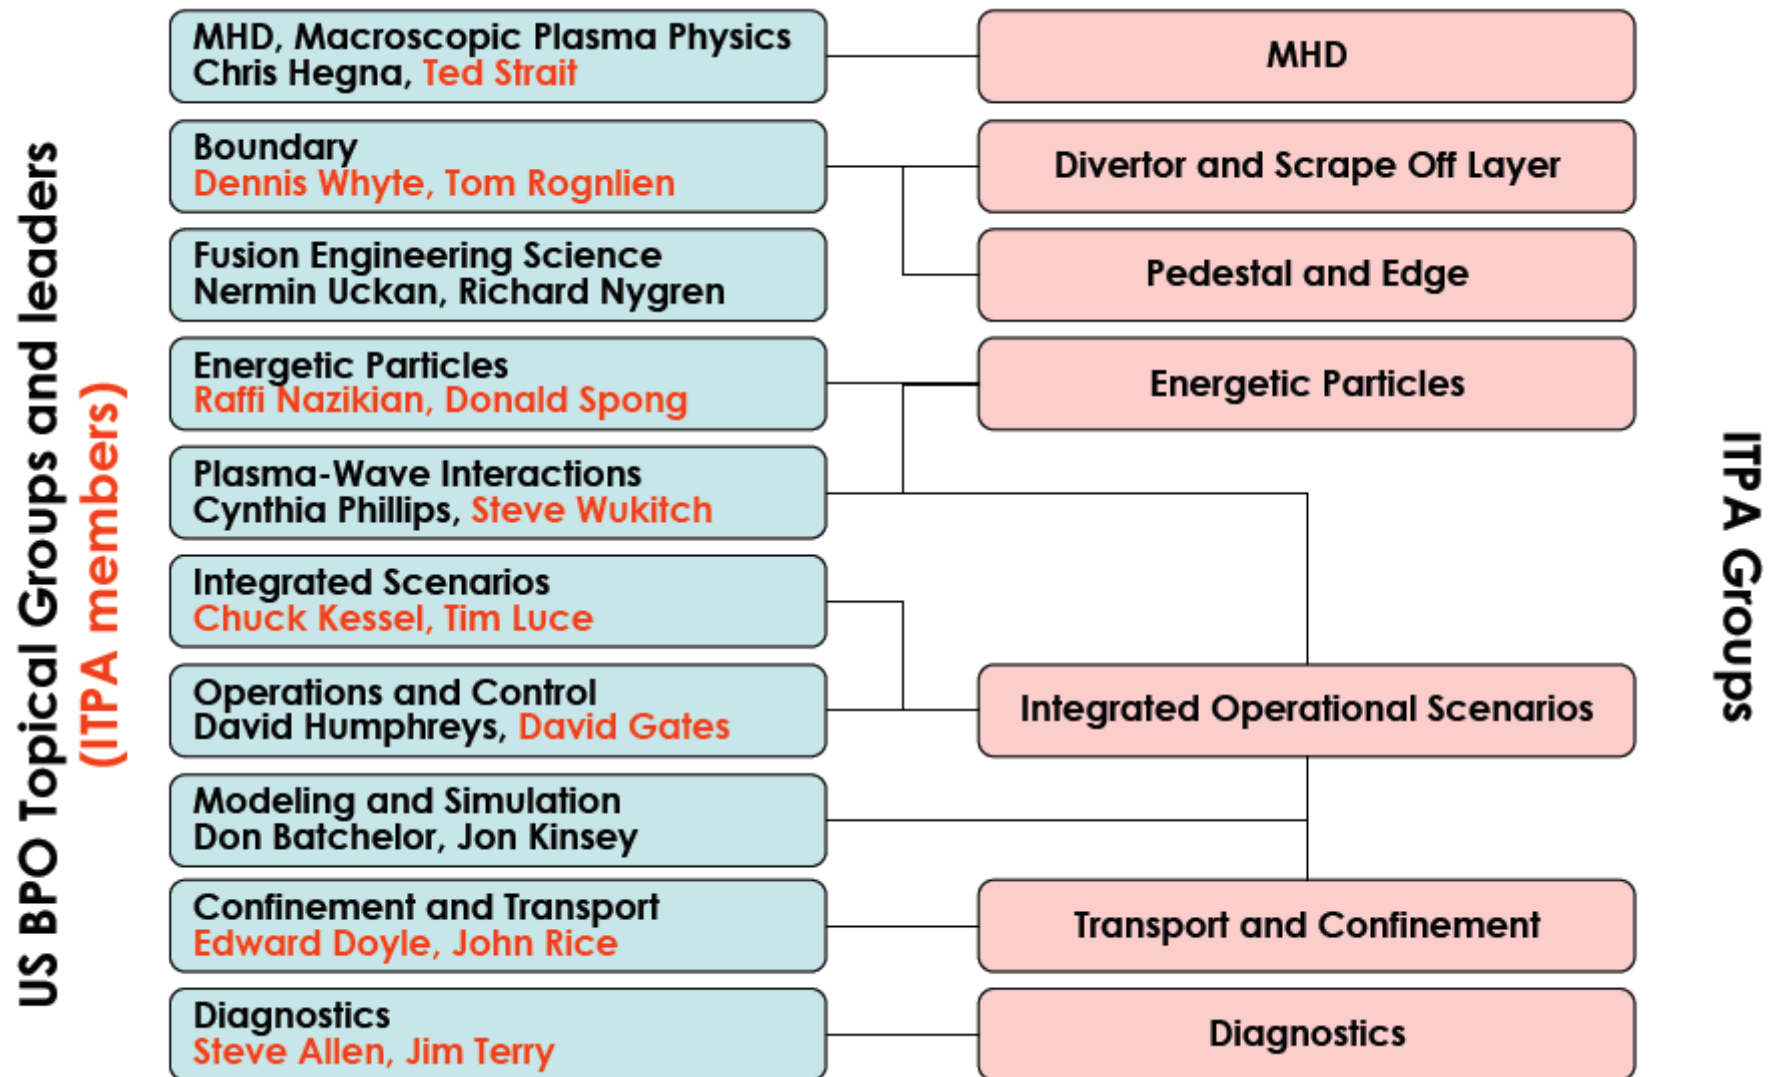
US BPO Topical Groups and leaders
(ITPA members)

MHD, Macroscopic Plasma Physics
Chris Hegna, Ted Strait

Boundary
Dennis Whyte, Tom Rognlien

Fusion Engineering Science
Nermin Uckan, Richard Nygren

Energetic Particles
Raffi Nazikian, Donald Spong

Plasma-Wave Interactions
Cynthia Phillips, Steve Wukitch

Integrated Scenarios
Chuck Kessel, Tim Luce

Operations and Control
David Humphreys, David Gates

Modeling and Simulation
Don Batchelor, Jon Kinsey

Confinement and Transport
Edward Doyle, John Rice

Diagnostics
Steve Allen, Jim Terry

MHD

Divertor and Scrape Off Layer

Pedestal and Edge

Energetic Particles

Integrated Operational Scenarios

Transport and Confinement

Diagnostics

ITPA Groups